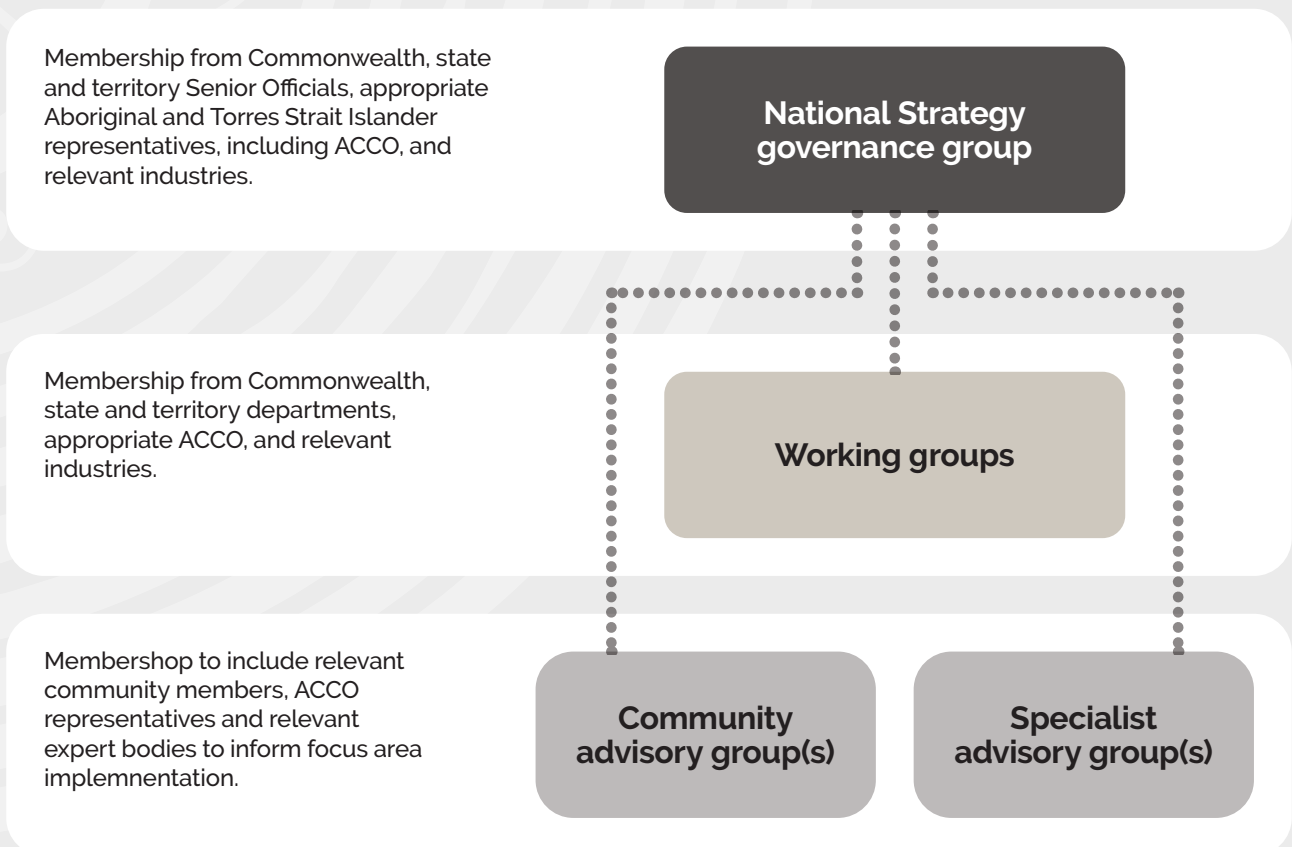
Membership from Commonwealth, state and territory Senior Officials, appropriate Aboriginal and Torres Strait Islander representatives, including ACCO, and relevant industries.

National Strategy governance group

Membership from Commonwealth, state and territory departments, appropriate ACCO, and relevant industries.

Working groups

Membershop to include relevant community members, ACCO representatives and relevant expert bodies to inform focus area implemnentation.

Community advisory group(s)

Specialist advisory group(s)